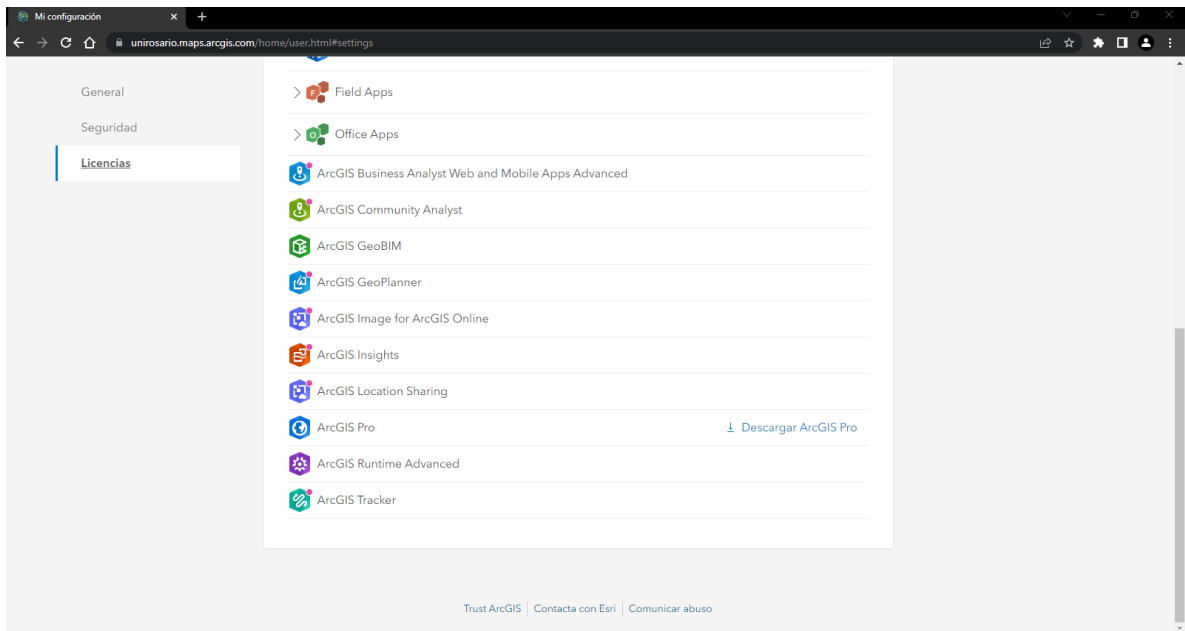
Mi configuración

unirosario.maps.arcgis.com/home/user.html#settings

General

Seguridad

Licencias

Field Apps

Office Apps

ArcGIS Business Analyst Web and Mobile Apps Advanced

ArcGIS Community Analyst

ArcGIS GeoBIM

ArcGIS GeoPlanner

ArcGIS Image for ArcGIS Online

ArcGIS Insights

ArcGIS Location Sharing

ArcGIS Pro

Descargar ArcGIS Pro

ArcGIS Runtime Advanced

ArcGIS Tracker

Trust ArcGIS | Contacta con Esri | Comunicar abuso